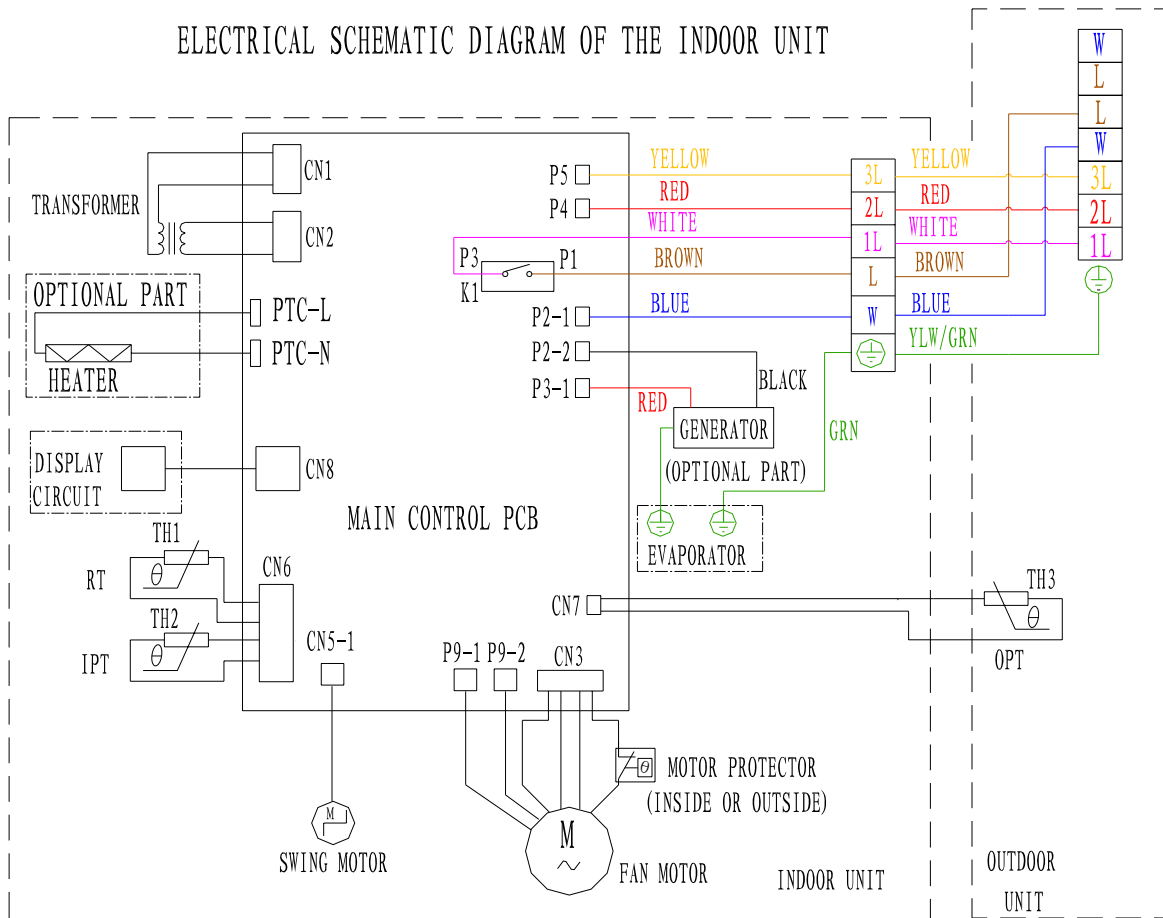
ELECTRICAL SCHEMATIC DIAGRAM OF THE INDOOR UNIT

W
L
L
W
3L
2L
1L

TRANSFORMER
CN1
CN2
OPTIONAL PART
PTC-L
PTC-N
HEATER
DISPLAY CIRCUIT
CN8
MAIN CONTROL PCB
TH1
RT
$\theta$
CN6
TH2
IPT
$\theta$
CN5-1
P9-1 P9-2
CN3
P5
P4
P3
P1
K1
P2-1
P2-2
P3-1
YELLOW
RED
WHITE
BROWN
BLUE
BLACK
RED
GENERATOR
(OPTIONAL PART)
GRN
EVAPORATOR
3L
2L
1L
L
W
YELLOW
RED
WHITE
BROWN
BLUE
YLW/GRN
CN7
TH3
$\theta$
OPT
M
SWING MOTOR
$\theta$
MOTOR PROTECTOR
(INSIDE OR OUTSIDE)
M
~
FAN MOTOR
INDOOR UNIT
OUTDOOR UNIT